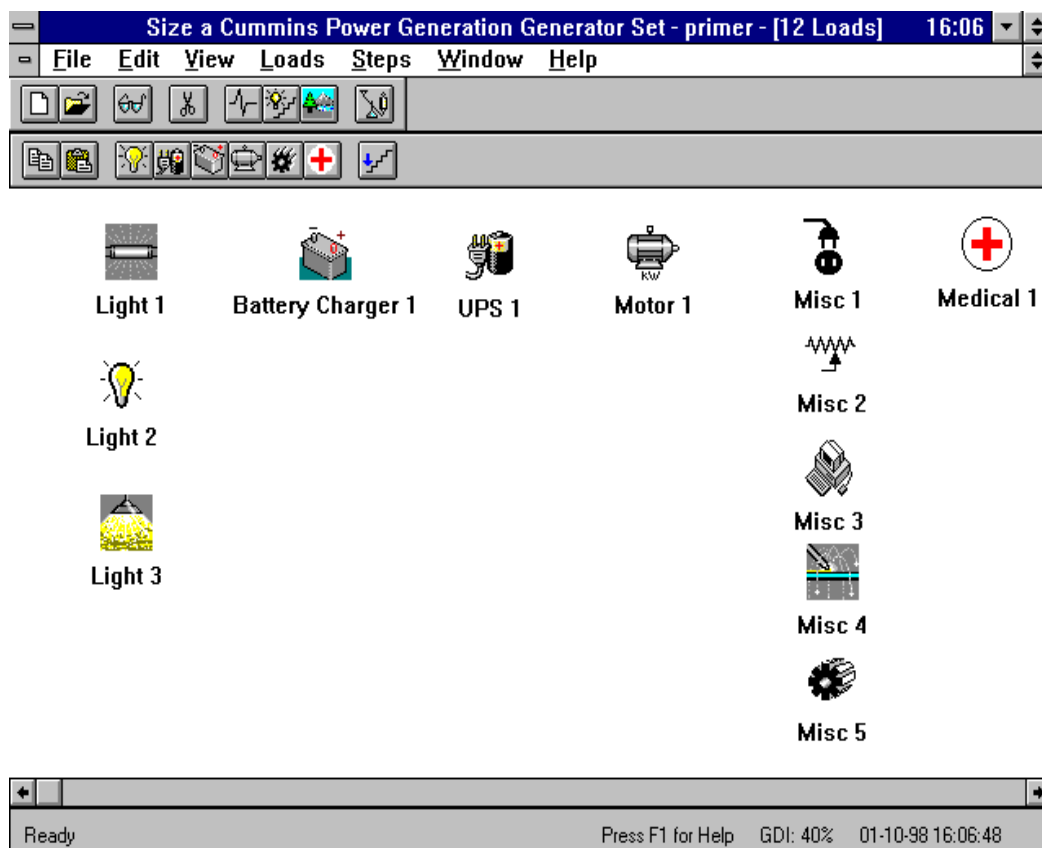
Size a Cummins Power Generation Generator Set - primer - [12 Loads] 16:06

File Edit View Loads Steps Window Help

Light 1
Battery Charger 1
UPS 1
Motor 1
Misc 1
Medical 1

Light 2
Misc 2

Light 3
Misc 3

Misc 4

Misc 5

Ready
Press F1 for Help
GDI: 40%
01-10-98 16:06:48